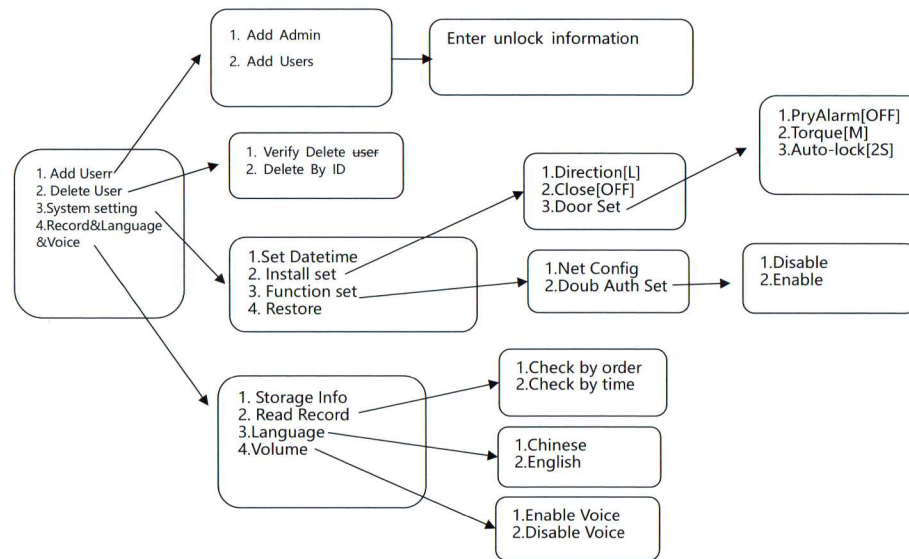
1. Add Userr
2. Delete User
3.System setting
4.Record&Language &Voice

1. Add Admin
2. Add Users

Enter unlock information

1. Verify Delete user
2. Delete By ID

1.Set Datetime
2. Install set
3. Function set
4. Restore

1.Direction[L]
2.Close[OFF]
3.Door Set

1.PryAlarm[OFF]
2.Torque[M]
3.Auto-lock[2S]

1.Net Config
2.Doub Auth Set

1.Disable
2.Enable

1. Storage Info
2. Read Record
3.Language
4.Volume

1.Check by order
2.Check by time

1.Chinese
2.English

1.Enable Voice
2.Disable Voice